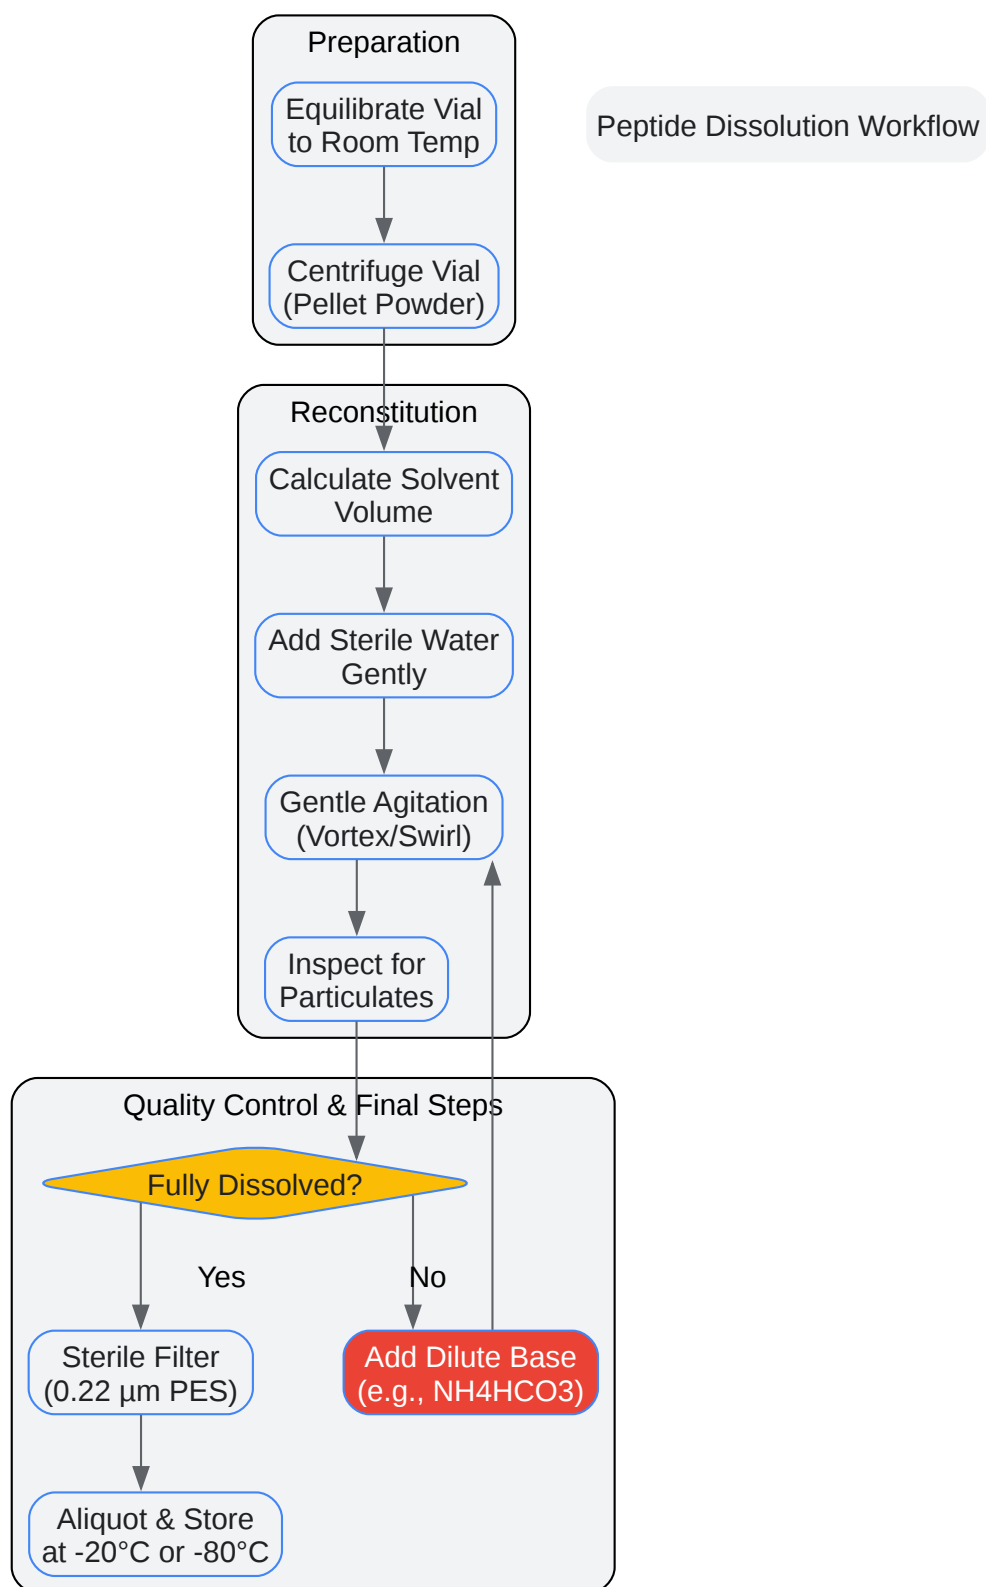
Preparation

Equilibrate Vial to Room Temp

Centrifuge Vial (Pellet Powder)

Peptide Dissolution Workflow

Reconstitution

Calculate Solvent Volume

Add Sterile Water Gently

Gentle Agitation (Vortex/Swirl)

Inspect for Particulates

Quality Control & Final Steps

Fully Dissolved?

Yes

No

Sterile Filter (0.22 µm PES)

Add Dilute Base (e.g., NH4HCO3)

Aliquot & Store at -20°C or -80°C